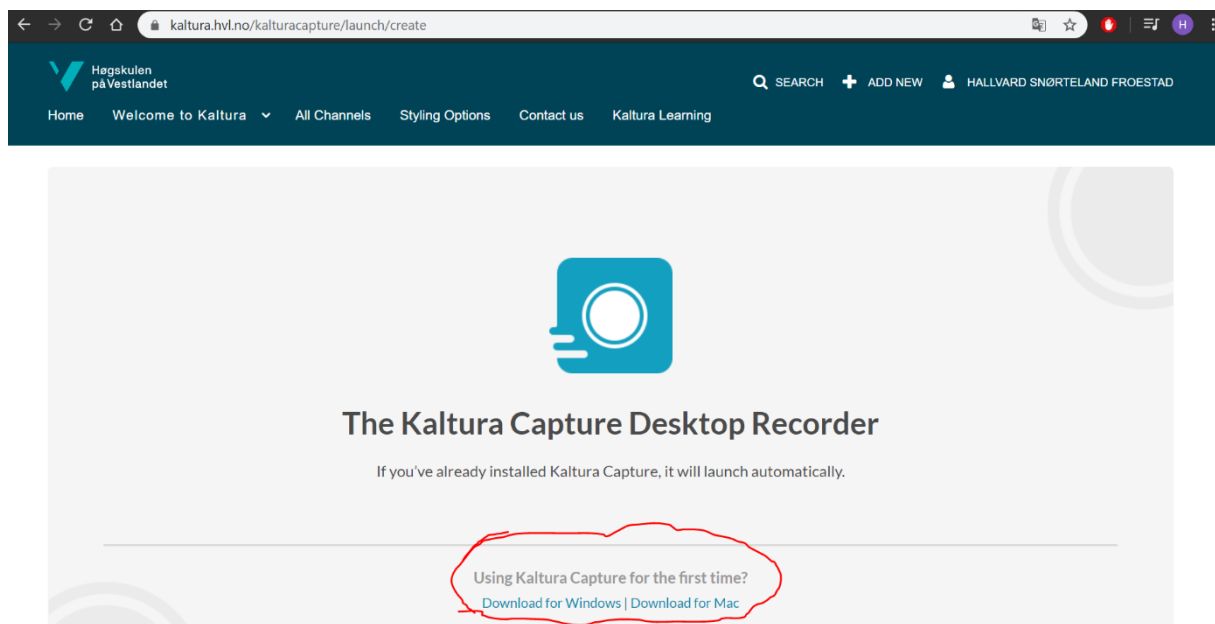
kaltura.hvl.no/kalturacapture/launch/create

H

Høgskulen på Vestlandet

SEARCH ADD NEW HALLVARD SNØRTELAND FROESTAD

Home Welcome to Kaltura All Channels Styling Options Contact us Kaltura Learning

The Kaltura Capture Desktop Recorder

If you've already installed Kaltura Capture, it will launch automatically.

Using Kaltura Capture for the first time?

Download for Windows | Download for Mac